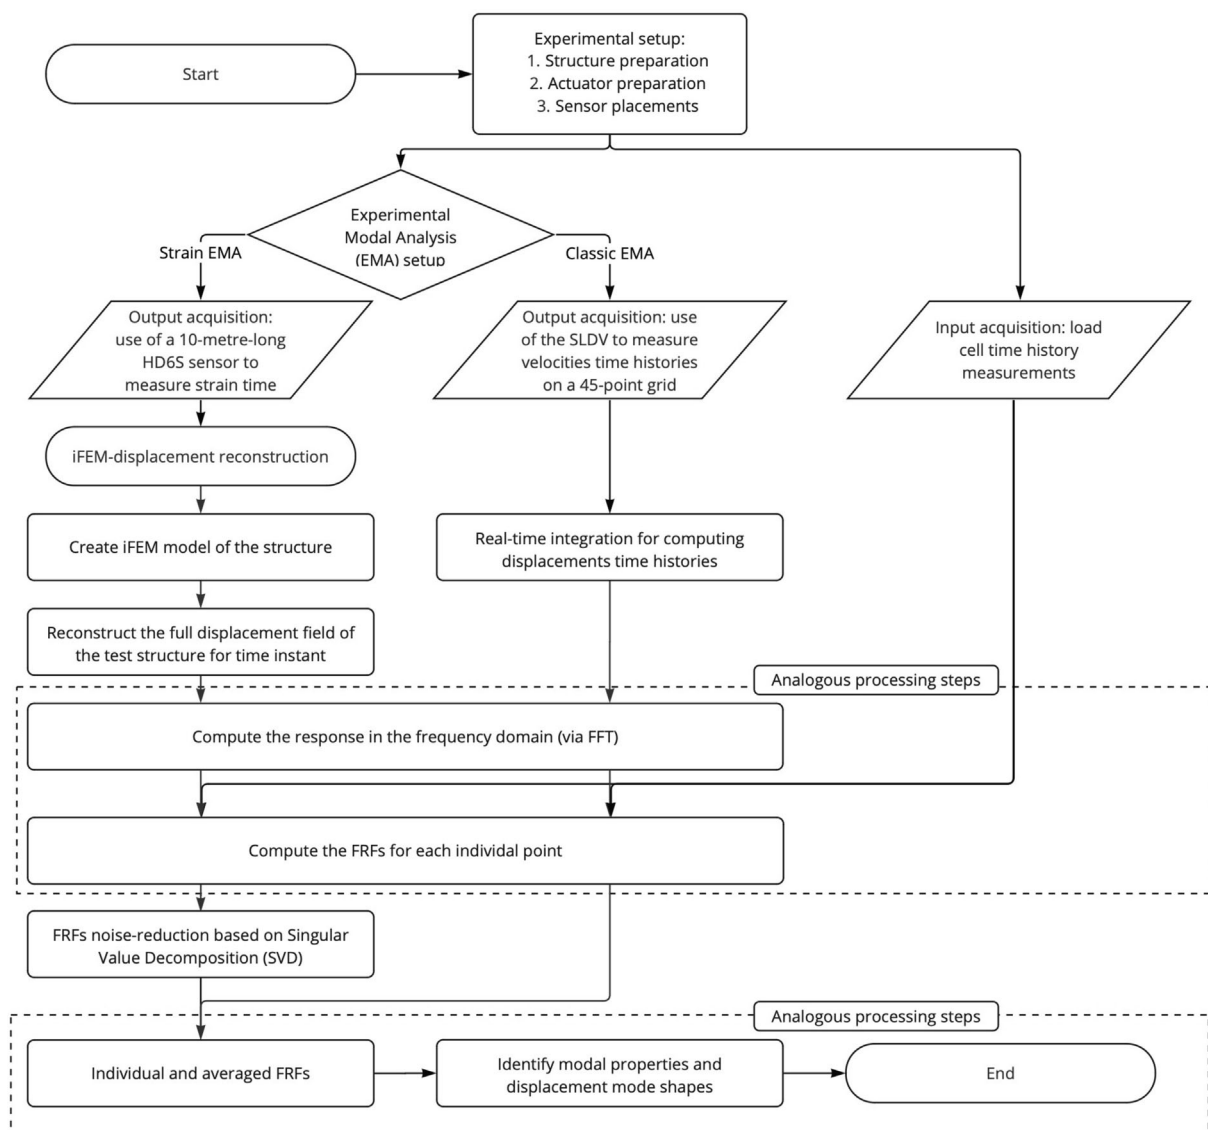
Start

Experimental setup:
1. Structure preparation
2. Actuator preparation
3. Sensor placements

Experimental Modal Analysis (EMA) setup

Strain EMA

Classic EMA

Output acquisition: use of a 10-metre-long HD6S sensor to measure strain time

Output acquisition: use of the SLDV to measure velocities time histories on a 45-point grid

Input acquisition: load cell time history measurements

iFEM-displacement reconstruction

Create iFEM model of the structure

Real-time integration for computing displacements time histories

Reconstruct the full displacement field of the test structure for time instant

Analogous processing steps

Compute the response in the frequency domain (via FFT)

Compute the FRFs for each individual point

FRFs noise-reduction based on Singular Value Decomposition (SVD)

Analogous processing steps

Individual and averaged FRFs

Identify modal properties and displacement mode shapes

End